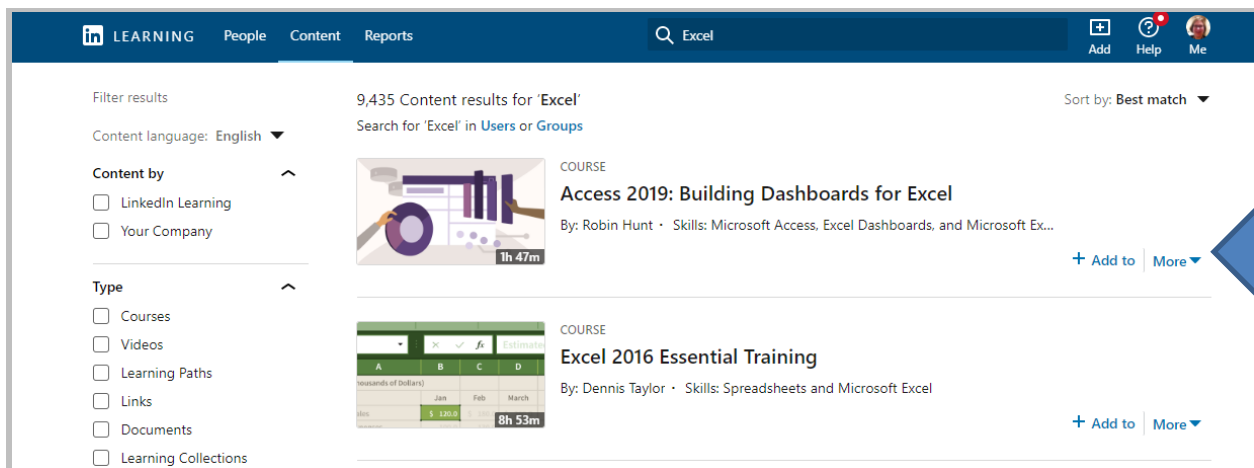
in LEARNING People Content Reports

Excel

Add Help Me

Filter results

Content language: English

Content by

LinkedIn Learning

Your Company

Type

Courses

Videos

Learning Paths

Links

Documents

Learning Collections

9,435 Content results for 'Excel'

Search for 'Excel' in Users or Groups

Sort by: Best match

1h 47m

COURSE

Access 2019: Building Dashboards for Excel

By: Robin Hunt · Skills: Microsoft Access, Excel Dashboards, and Microsoft Ex...

+ Add to More

Estimate

A B C D

housands of Dollars)

Jan Feb March

les $ 120.0

8h 53m

COURSE

Excel 2016 Essential Training

By: Dennis Taylor · Skills: Spreadsheets and Microsoft Excel

+ Add to More